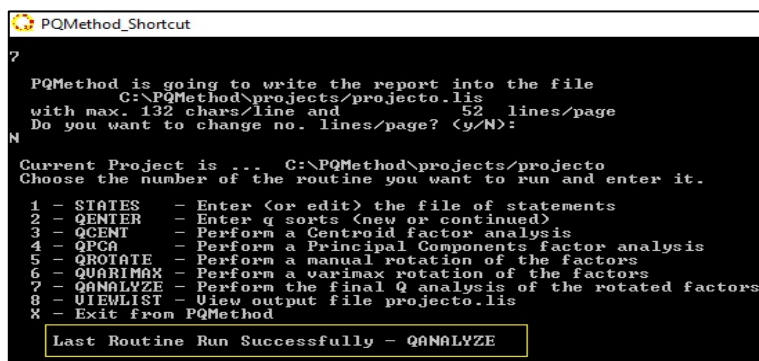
PQMethod_Shortcut

7

PQMethod is going to write the report into the file
C:\PQMethod\projects/projecto.lis
with max. 132 chars/line and 52 lines/page
Do you want to change no. lines/page? (y/N):
N

Current Project is ... C:\PQMethod\projects/projecto
Choose the number of the routine you want to run and enter it.

1 - STATES - Enter (or edit) the file of statements
2 - QENTER - Enter q sorts (new or continued)
3 - QCENT - Perform a Centroid factor analysis
4 - QPCA - Perform a Principal Components factor analysis
5 - QROTATE - Perform a manual rotation of the factors
6 - QVARIMAX - Perform a varimax rotation of the factors
7 - QANALYZE - Perform the final Q analysis of the rotated factors
8 - VIEWLIST - View output file projecto.lis
X - Exit from PQMethod

Last Routine Run Successfully - QANALYZE